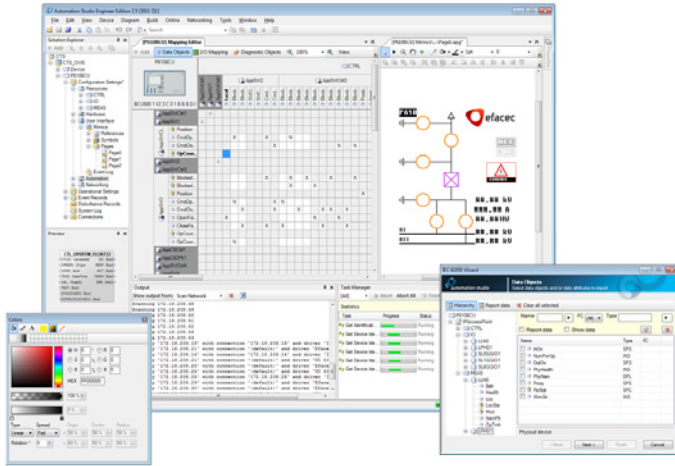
Automation Studio Engineer Edition

File Edit View Device Diagram Build Online Networking Tools Window Help

Solution Explorer

[P610BCU] Mapping Editor

Data Objects

I/O Mapping

Diagnostic Objects

100%

Views

CTRL

Output

Task Manager

Statistics

Preview

Colors

HEX

IEC 61850 Wizard

Data Objects

Select data objects and its data attributes to import

Hierarchy

Report data

Clear all selected

Name

FC

Type

Report data

Show data

Physical device

< Back

Next >

Finish

Cancel

efacec

automation studio